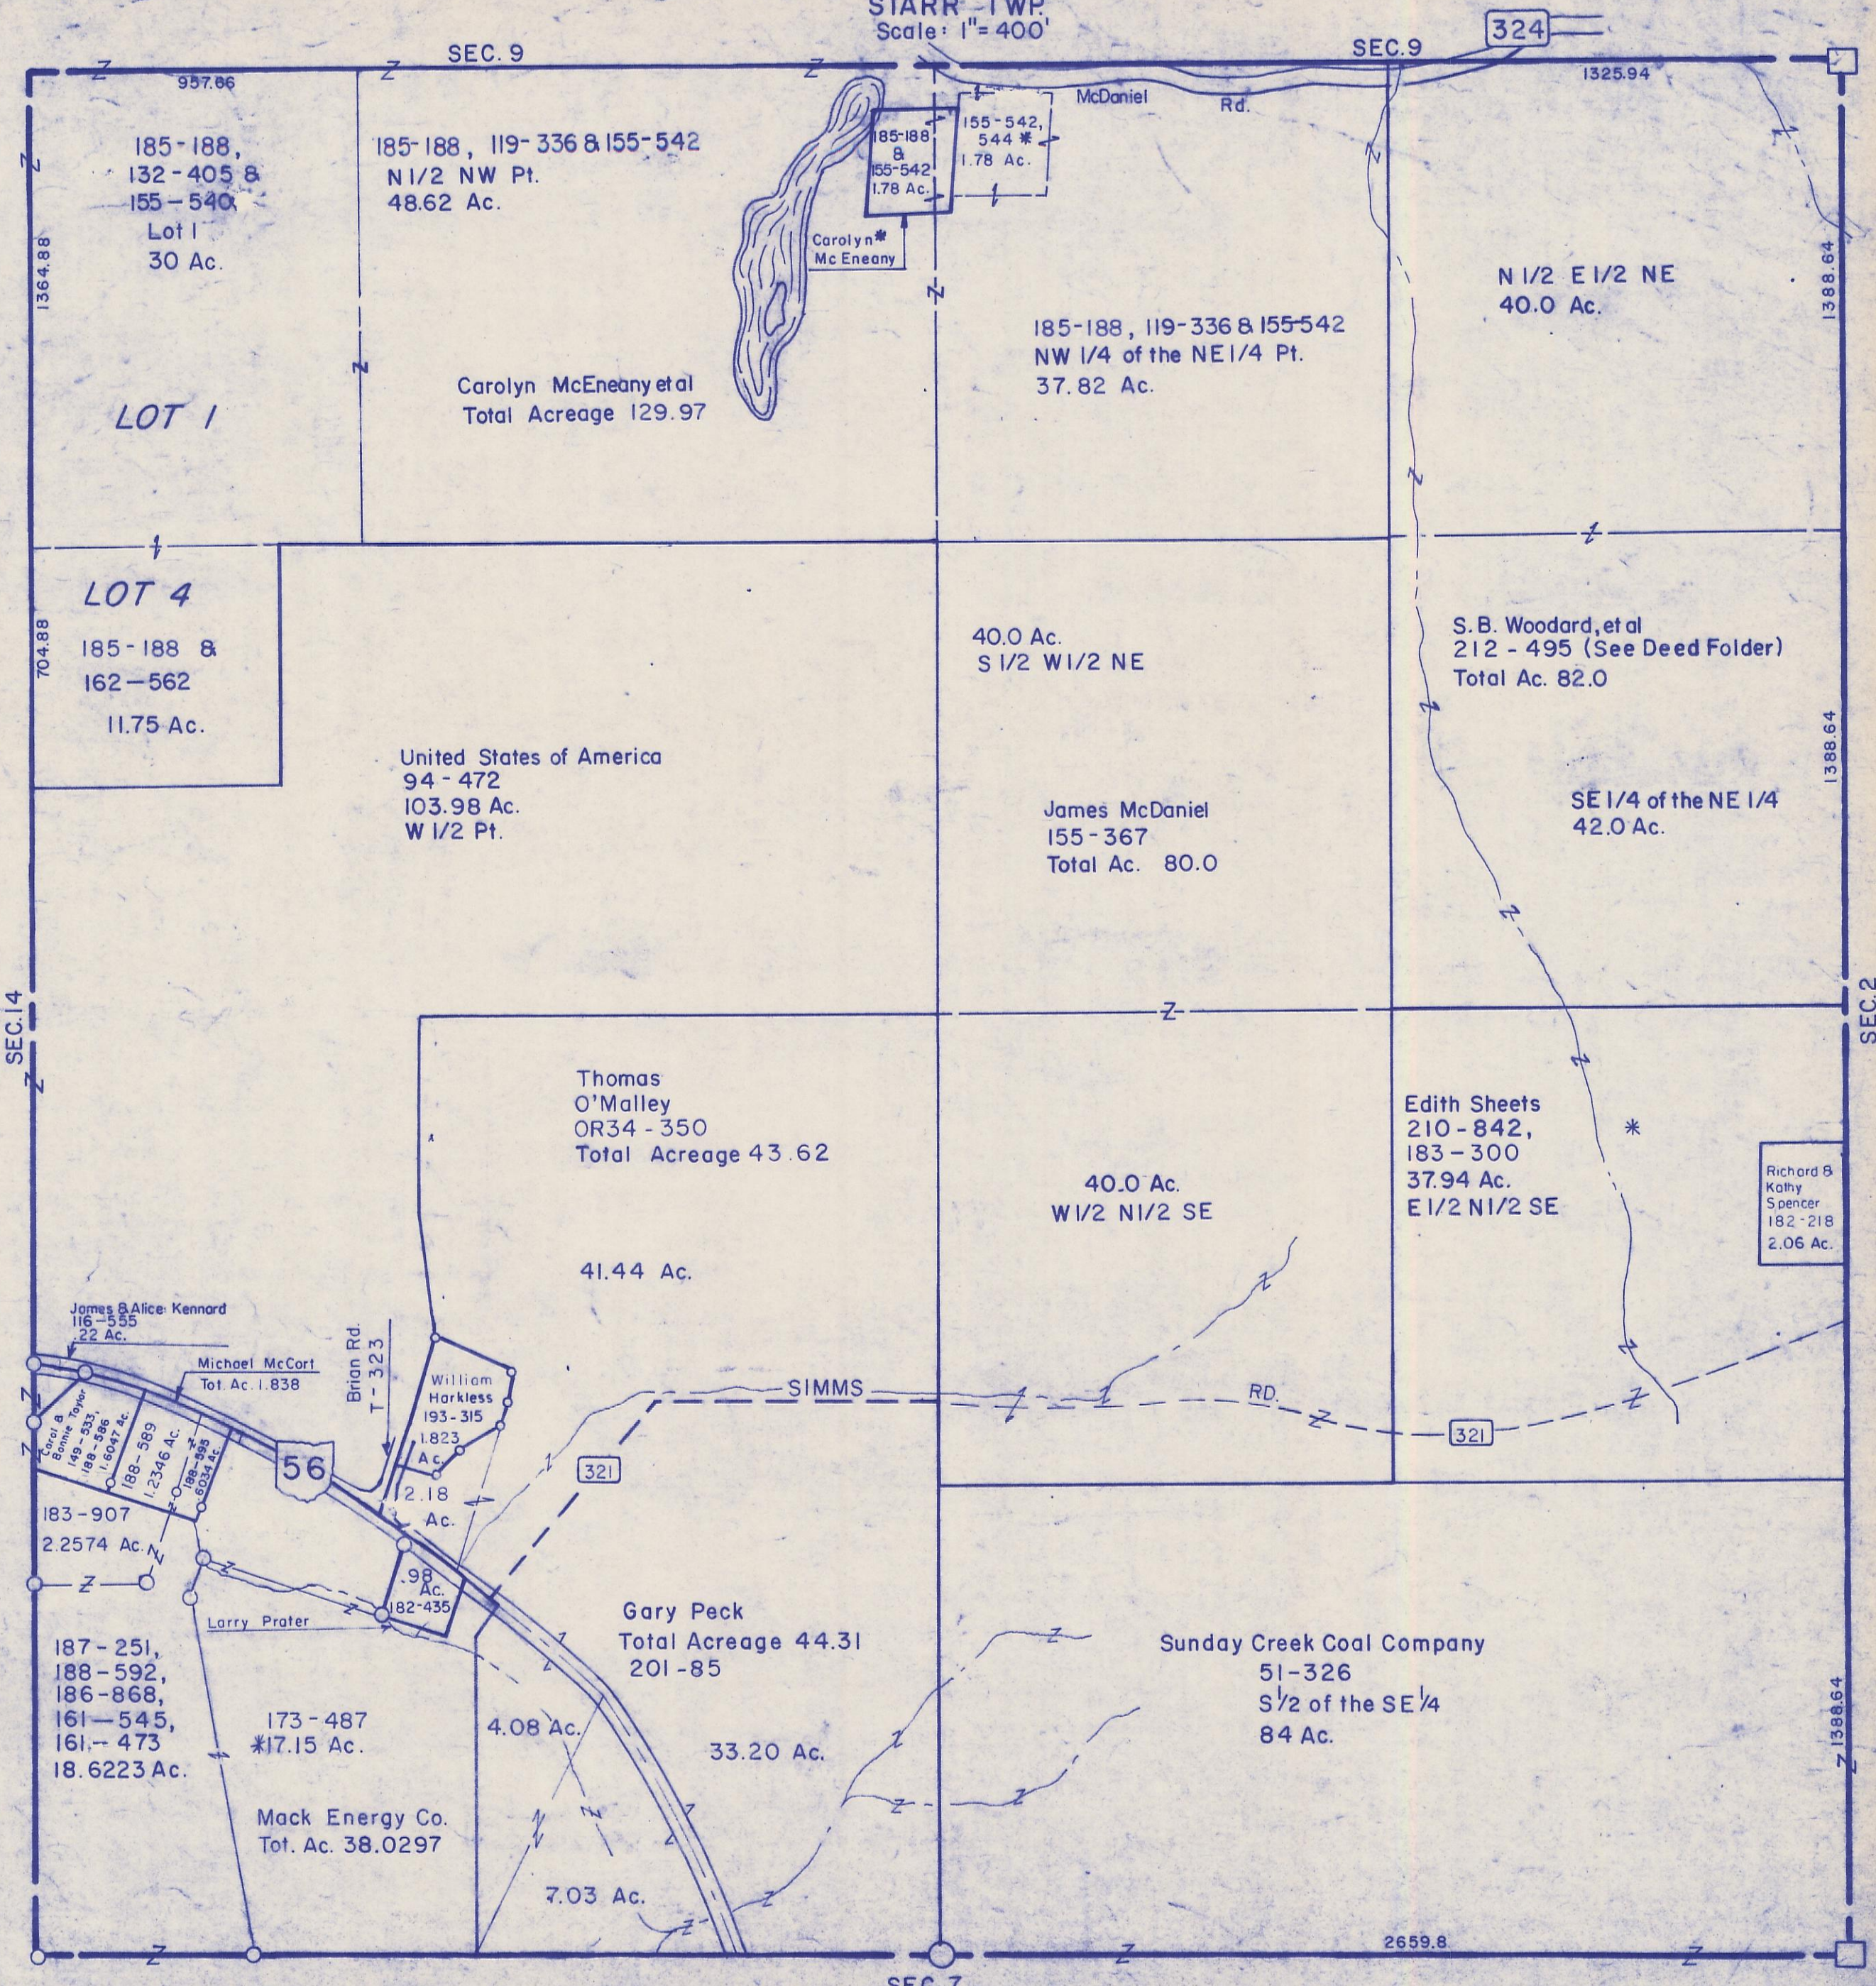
STARR TWP.
Scale: 1" = 400'

SEC. 9
SEC. 9
324
957.66
1325.94
McDaniel Rd.

185-188, 132-405 & 155-540, Lot I 30 Ac.

185-188, 119-336 & 155-542 N1/2 NW Pt. 48.62 Ac.

185-188 & 155-542 1.78 Ac.

155-542, 544 * 1.78 Ac.

Carolyn * McEneany

N 1/2 E 1/2 NE 40.0 Ac.

185-188, 119-336 & 155-542 NW 1/4 of the NE 1/4 Pt. 37.82 Ac.

Carolyn McEneany et al Total Acreage 129.97

LOT 1

1364.88
1388.64

LOT 4
185-188 & 162-562
11.75 Ac.

704.88

40.0 Ac. S 1/2 W1/2 NE

S.B. Woodard, et al 212-495 (See Deed Folder) Total Ac. 82.0

1388.64

United States of America 94-472 103.98 Ac. W 1/2 Pt.

James McDaniel 155-367 Total Ac. 80.0

SE 1/4 of the NE 1/4 42.0 Ac.

SEC. 14
SEC. 2

Thomas O'Malley OR34-350 Total Acreage 43.62

Edith Sheets 210-842, 183-300 37.94 Ac. E1/2 N1/2 SE

40.0 Ac. W1/2 N1/2 SE

Richard & Kathy Spencer 182-218 2.06 Ac.

41.44 Ac.

James & Alice Kennard 116-555 .22 Ac.

Michael McCort Tot. Ac. 1.838

Brian Rd. T-323

William Harkless 193-315 1.823 Ac.

SIMMS RD.
321
321

Carol & Bonnie Taylor 149-333, 188-586 1.6047 Ac.
188-589 1.2346 Ac.
188-595 .6034 Ac.

56

2.18 Ac.

183-907 2.2574 Ac.

.98 Ac. 182-435

Larry Prater

Gary Peck Total Acreage 44.31 201-85

Sunday Creek Coal Company 51-326 S1/2 of the SE1/4 84 Ac.

187-251, 188-592, 186-868, 161-545, 161-473 18.6223 Ac.

173-487 *17.15 Ac.

4.08 Ac.

33.20 Ac.

1388.64

Mack Energy Co. Tot. Ac. 38.0297

7.03 Ac.

2659.8

SEC. 7